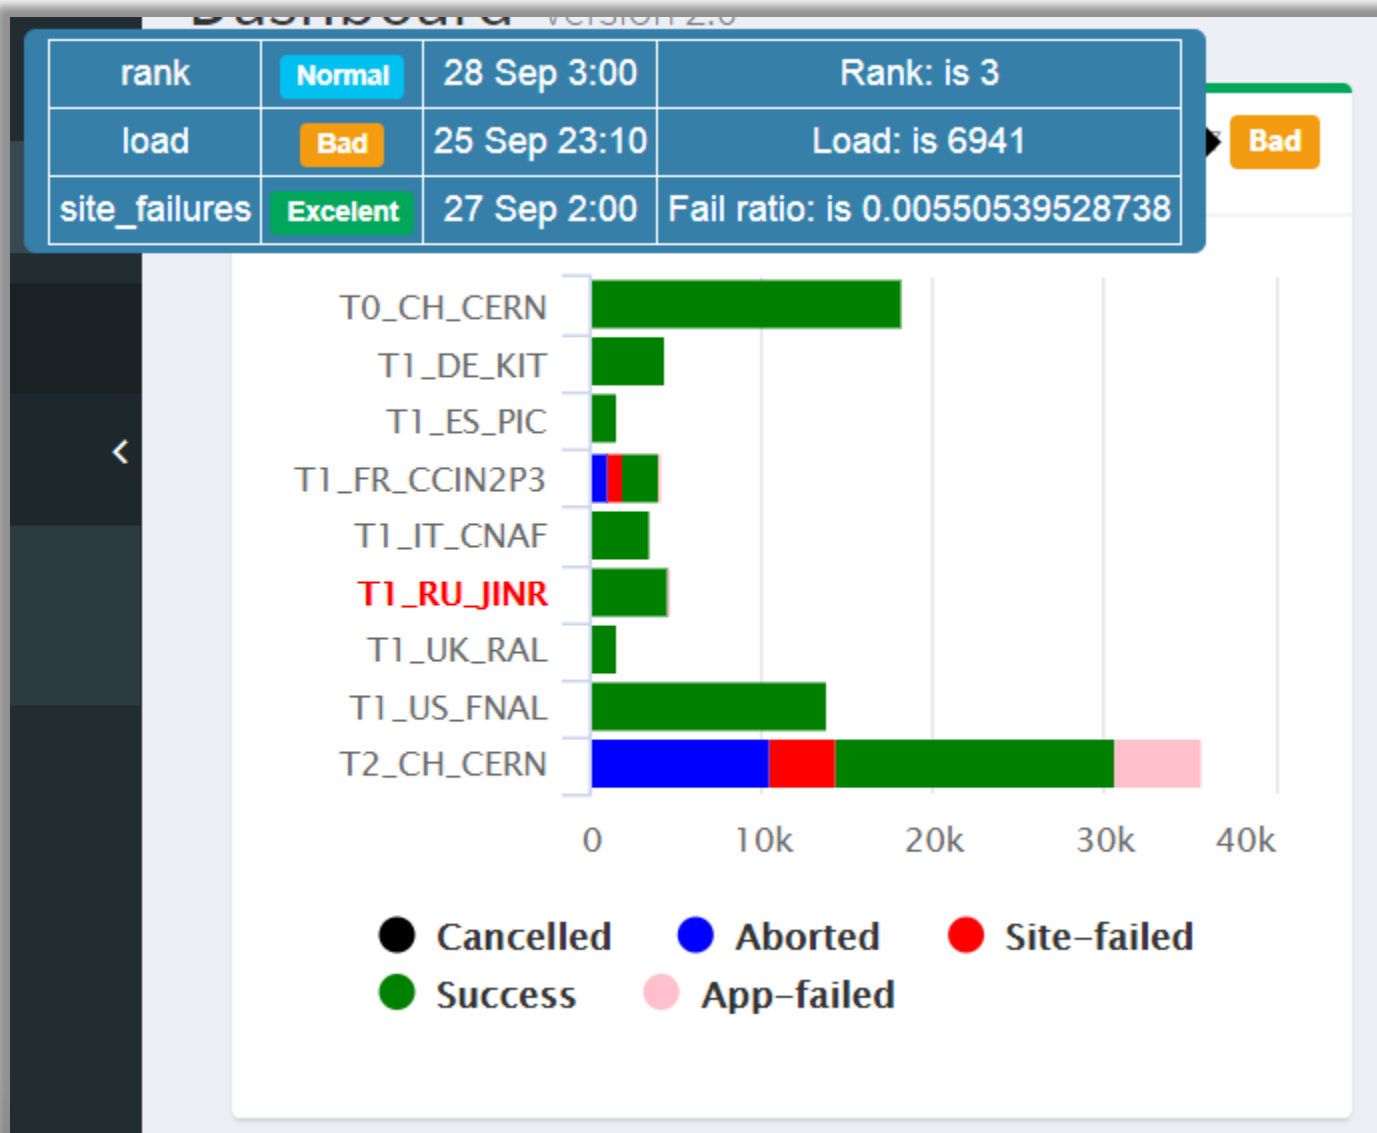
Dashboard Version 2.0

| rank | Normal | 28 Sep 3:00 | Rank: is 3 |
|---|---|---|---|
| load | Bad | 25 Sep 23:10 | Load: is 6941 |
| site_failures | Excelent | 27 Sep 2:00 | Fail ratio: is 0.00550539528738 |

Bad

T0_CH_CERN
T1_DE_KIT
T1_ES_PIC
T1_FR_CCIN2P3
T1_IT_CNAF
T1_RU_JINR
T1_UK_RAL
T1_US_FNAL
T2_CH_CERN

0 10k 20k 30k 40k

Cancelled Aborted Site-failed
Success App-failed